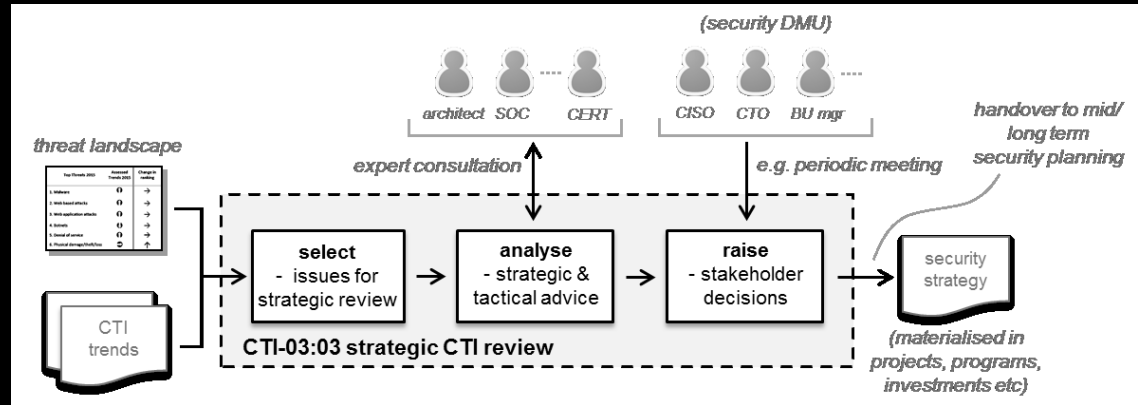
(security DMU)

architect SOC CERT

CISO CTO BU mgr

handover to mid/ long term security planning

threat landscape

| Top Threats 2015 | Assessed Trends 2015 | Change in ranking |
|---|---|---|
| 1. Malware | | → |
| 2. Web based attacks | | → |
| 3. Web application attacks | | → |
| 4. Botnets | | → |
| 5. Denial of service | | → |
| 6. Physical damage/theft/loss | | ↑ |

expert consultation

e.g. periodic meeting

select
- issues for strategic review

analyse
- strategic & tactical advice

raise
- stakeholder decisions

security strategy

CTI trends

CTI-03:03 strategic CTI review

(materialised in projects, programs, investments etc)